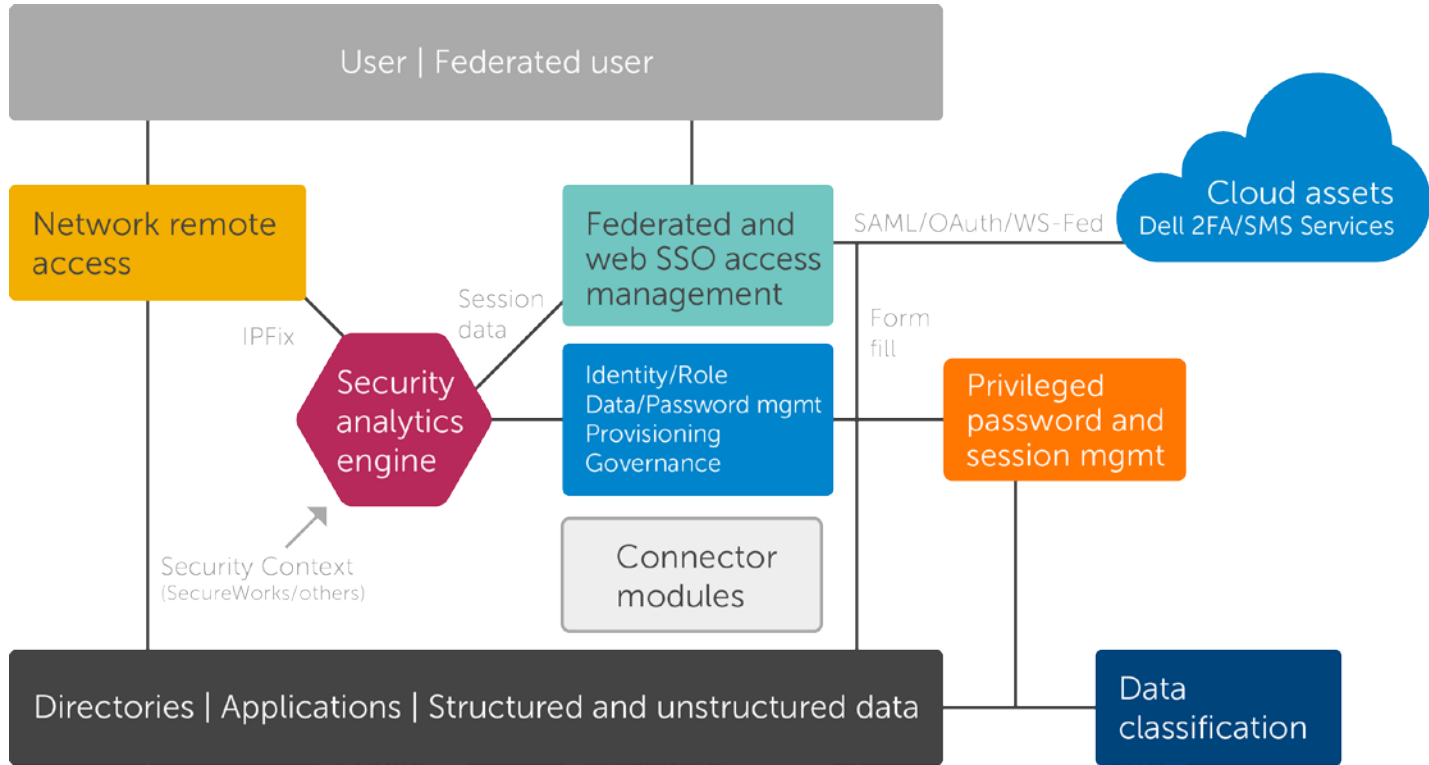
User | Federated user

Network remote access

Federated and web SSO access management

SAML/OAuth/WS-Fed

Cloud assets
Dell 2FA/SMS Services

Session data

IPFix

Form fill

Security analytics engine

Identity/Role
Data/Password mgmt
Provisioning
Governance

Privileged password and session mgmt

Connector modules

Security Context
(SecureWorks/others)

Directories | Applications | Structured and unstructured data

Data classification